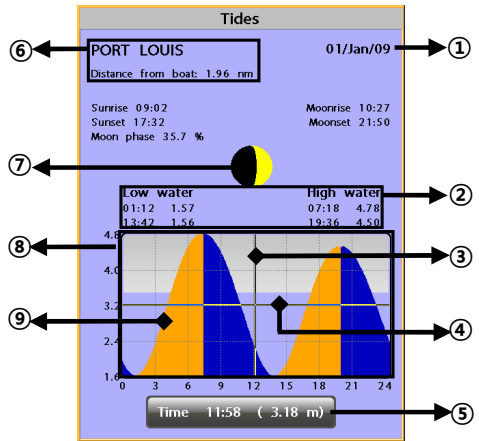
Tides

⑥ PORT LOUIS

Distance from boat: 1.96 nm

01/Jan/09 ①

Sunrise 09:02
Sunset 17:32
Moon phase 35.7 %

Moonrise 10:27
Moonset 21:50

⑦

| Low water | | High water | |
|---|---|---|---|
| 01:12 | 1.57 | 07:18 | 4.78 |
| 13:42 | 1.56 | 19:36 | 4.50 |

②

⑧ 4.8
4.0
3.2
2.4
1.6
0 3 6 9 12 15 18 21 24

③
④
⑨

Time 11:58 ( 3.18 m) ⑤